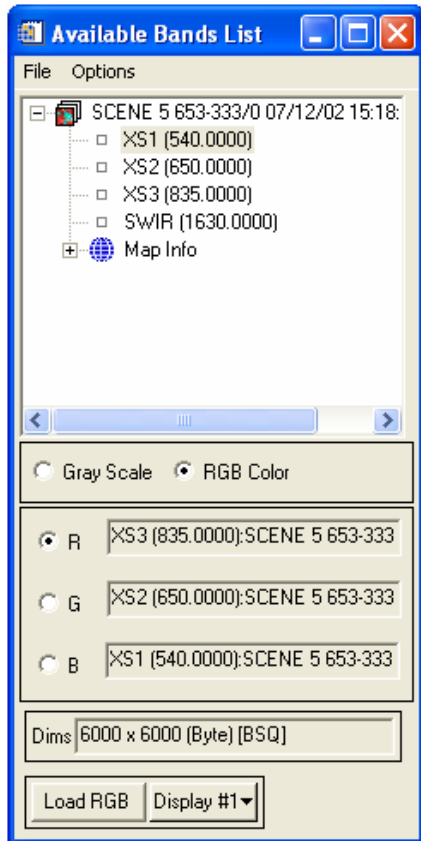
Available Bands List

File Options

SCENE 5 653-333/0 07/12/02 15:18:
XS1 (540.0000)
XS2 (650.0000)
XS3 (835.0000)
SWIR (1630.0000)
Map Info

Gray Scale RGB Color

R XS3 (835.0000):SCENE 5 653-333
G XS2 (650.0000):SCENE 5 653-333
B XS1 (540.0000):SCENE 5 653-333

Dims 6000 x 6000 (Byte) [BSQ]

Load RGB Display #1